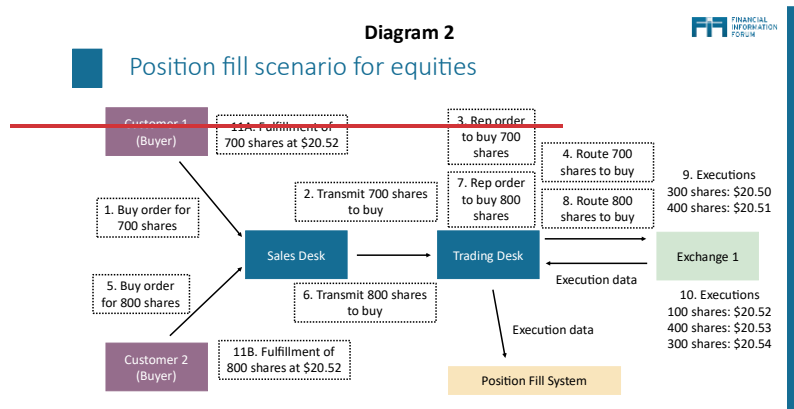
Diagram 2

FINANCIAL INFORMATION FORUM

Position fill scenario for equities

Customer 1 (Buyer)

11A. Fulfillment of 700 shares at \$20.52

3. Rep order to buy 700 shares

4. Route 700 shares to buy

9. Executions
300 shares: \$20.50
400 shares: \$20.51

1. Buy order for 700 shares

2. Transmit 700 shares to buy

7. Rep order to buy 800 shares

8. Route 800 shares to buy

Sales Desk

Trading Desk

Exchange 1

5. Buy order for 800 shares

Execution data

6. Transmit 800 shares to buy

10. Executions
100 shares: \$20.52
400 shares: \$20.53
300 shares: \$20.54

Execution data

Customer 2 (Buyer)

11B. Fulfillment of 800 shares at \$20.52

Position Fill System